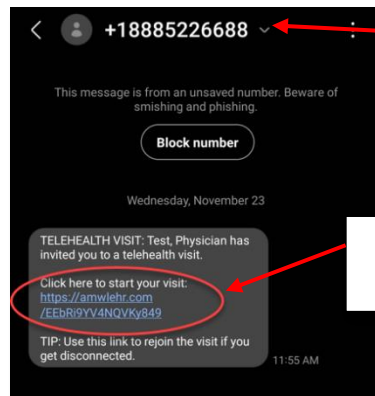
+18885226688

This message is from an unsaved number. Beware of smishing and phishing.

Block number

Wednesday, November 23

TELEHEALTH VISIT: Test, Physician has invited you to a telehealth visit.

Click here to start your visit: https://amwlehr.com/EEbRi9YV4NQVKy849

TIP: Use this link to rejoin the visit if you get disconnected.

11:55 AM